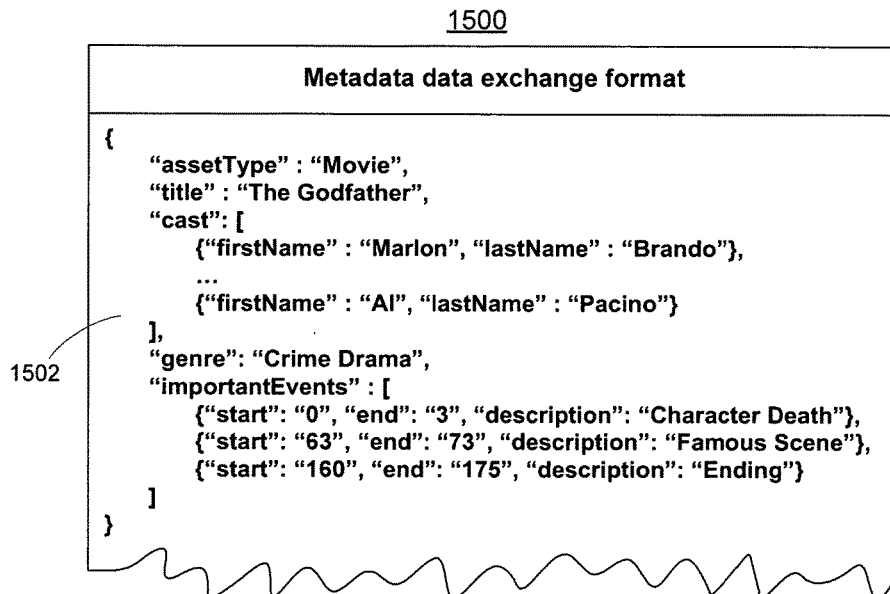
1500

Metadata data exchange format

{
“assetType” : “Movie”,
“title” : “The Godfather”,
“cast”: [
{“firstName” : “Marlon”, “lastName” : “Brando”},
...
{“firstName” : “Al”, “lastName” : “Pacino”}
],
“genre”: “Crime Drama”,
“importantEvents” : [
{“start”: “0”, “end”: “3”, “description”: “Character Death”},
{“start”: “63”, “end”: “73”, “description”: “Famous Scene”},
{“start”: “160”, “end”: “175”, “description”: “Ending”}
]
}

1502